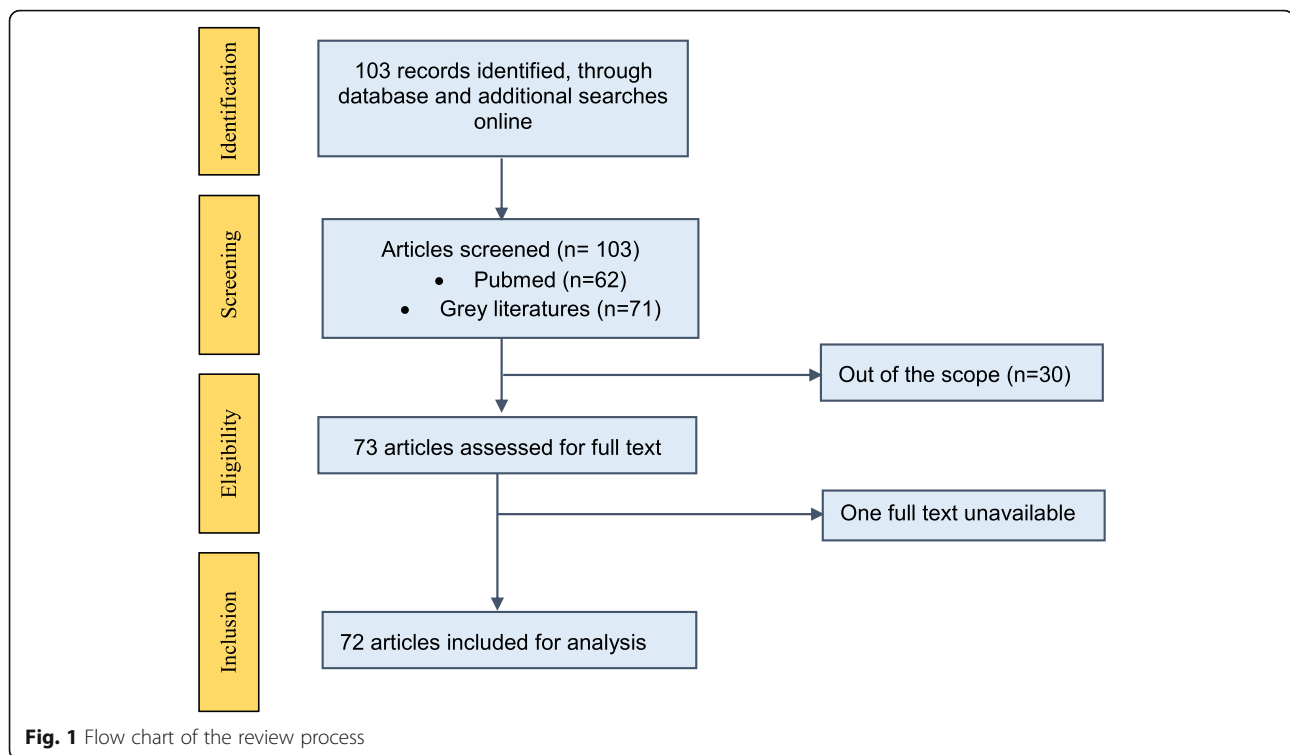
Identification

103 records identified, through database and additional searches online

Screening

Articles screened (n= 103)
• Pubmed (n=62)
• Grey literatures (n=71)

Out of the scope (n=30)

Eligibility

73 articles assessed for full text

One full text unavailable

Inclusion

72 articles included for analysis

**Fig. 1** Flow chart of the review process